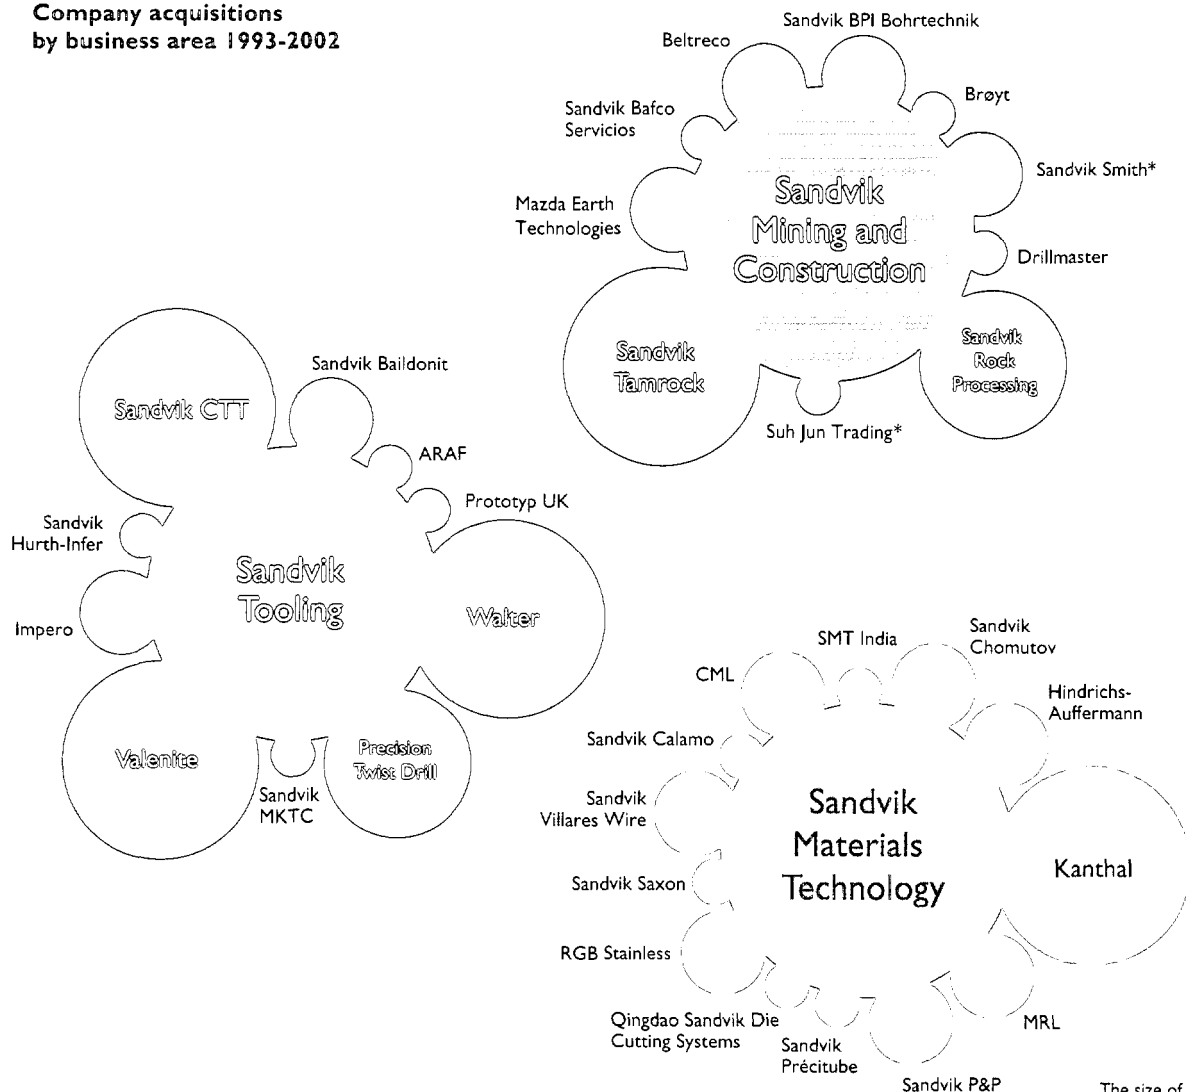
Company acquisitions by business area 1993-2002

Sandvik BPI Bohrtechnik

Beltreco

Brøyt

Sandvik Bafco Servicios

Sandvik Smith*

Mazda Earth Technologies

Sandvik Mining and Construction

Drillmaster

Sandvik Tamrock

Sandvik Rock Processing

Suh Jun Trading*

Sandvik Baildonit

Sandvik CTT

ARAF

Prototyp UK

Sandvik Hurth-Infer

Sandvik Tooling

Walter

Impero

Valenite

Precision Twist Drill

Sandvik MKTC

SMT India

Sandvik Chomutov

CML

Hindrichs-Auffermann

Sandvik Calamo

Sandvik Villares Wire

Sandvik Materials Technology

Kanthal

Sandvik Saxon

RGB Stainless

MRL

Qingdao Sandvik Die Cutting Systems

Sandvik Précitube

Sandvik P&P

The size of